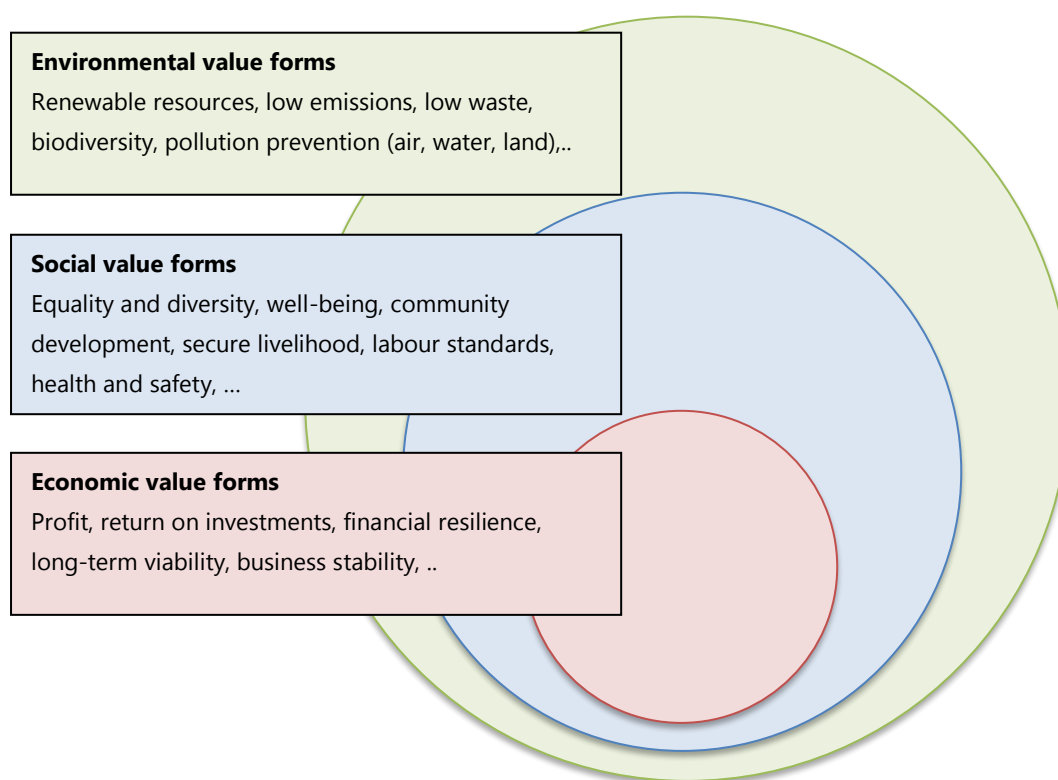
**Environmental value forms**
Renewable resources, low emissions, low waste, biodiversity, pollution prevention (air, water, land),..

**Social value forms**
Equality and diversity, well-being, community development, secure livelihood, labour standards, health and safety, ...

**Economic value forms**
Profit, return on investments, financial resilience, long-term viability, business stability, ..